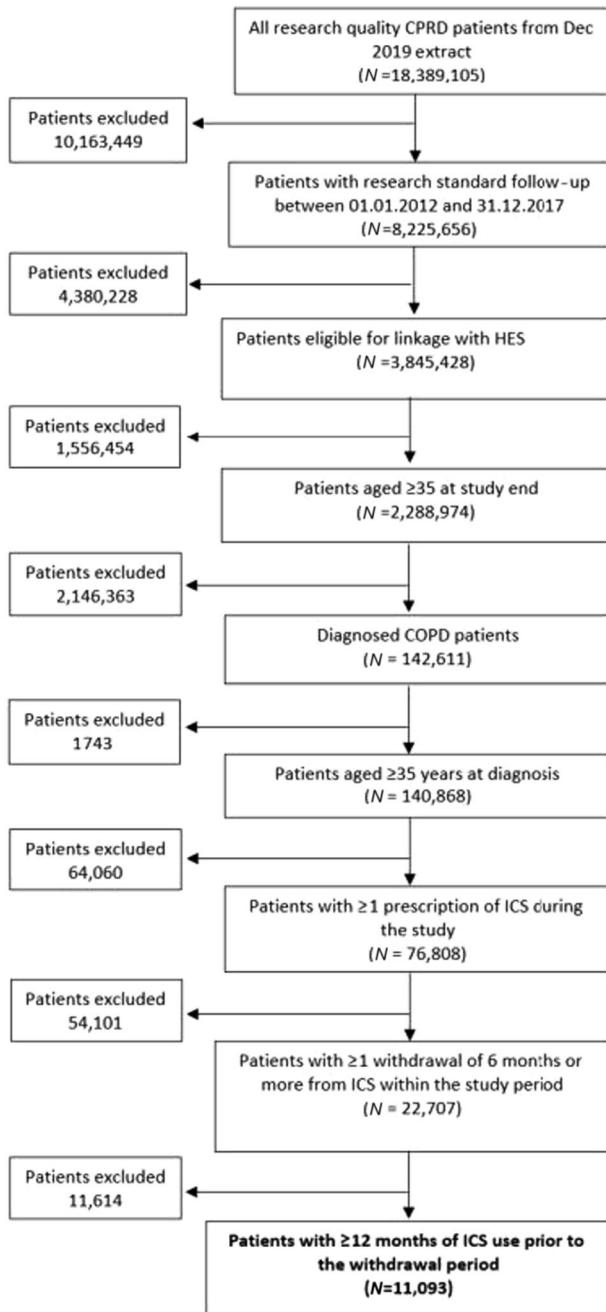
All research quality CPRD patients from Dec 2019 extract
($N$ =18,389,105)

Patients excluded
10,163,449

Patients with research standard follow-up between 01.01.2012 and 31.12.2017
($N$=8,225,656)

Patients excluded
4,380,228

Patients eligible for linkage with HES
($N$ =3,845,428)

Patients excluded
1,556,454

Patients aged ≥35 at study end
($N$ =2,288,974)

Patients excluded
2,146,363

Diagnosed COPD patients
($N$ = 142,611)

Patients excluded
1743

Patients aged ≥35 years at diagnosis
($N$ = 140,868)

Patients excluded
64,060

Patients with ≥1 prescription of ICS during the study
($N$ = 76,808)

Patients excluded
54,101

Patients with ≥1 withdrawal of 6 months or more from ICS within the study period
($N$ = 22,707)

Patients excluded
11,614

**Patients with ≥12 months of ICS use prior to the withdrawal period**
**($N$=11,093)**